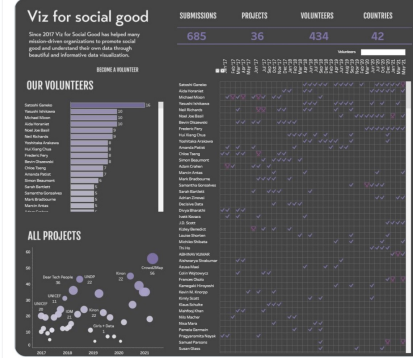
Viz for social good

Since 2017 Viz for Social Good has helped many mission-driven organizations to promote social good and understand their own data through beautiful and informative data visualization.

BECOME A VOLUNTEER

| SUBMISSIONS | PROJECTS | VOLUNTEERS | COUNTRIES |
|---|---|---|---|
| 685 | 36 | 434 | 42 |

OUR VOLUNTEERS

Satoshi Ganeko
Yasushi Ishikawa
Michael Moon
Aida Horaniet
Noel Joe Bast
Neil Richards
Yoshitaka Arakawa
Hui Hang Chua
Frederic Fery
Bavin Obsewski
Chloe Tseng
Amanda Patist
Simon Beaumont
Sarah Bentley
Samantha Gonzalez
Sarah Bartlett
Mark Bradbourne
Marion Arees

Volunteer

Satoshi Ganeko
Aida Horaniet
Michael Moon
Yasushi Ishikawa
Neil Richards
Noel Joe Bast
Bavin Obsewski
Frederic Fery
Hui Hang Chua
Yoshitaka Arakawa
Amanda Patist
Chloe Tseng
Simon Beaumont
Adam Crahen
Marion Arees
Mark Bradbourne
Samantha Gonzalez
Sarah Bartlett
Adrian Zinovei
Darzana Dala
Divya Bhardwaj
Irada Hassan
J.E. Scott
Kailey Benedict
Louise Shorten
Michele Belbase
Yu Ito
Abhishek Kulkarni
Aishwarya Sivakumar
Alexia Hwel
Colin Wojnowicz
Francisco Gallo
Karagiozi Hrvajeski
Kevin M. Kraczo
Kirsty Scott
Klaus Schulte
Matthew Kiser
Mila Macher
Nina Mara
Pamela Sorensen
Pragamantha Nayak
Samuel Parsons
Susan Glass

ALL PROJECTS

Statistics Without Borders
Bear Tech People
UNICEF
UNICEF
Kiron
CrowdRise
Girls 4 Gaza
Kiron

2017 2018 2019 2020 2021